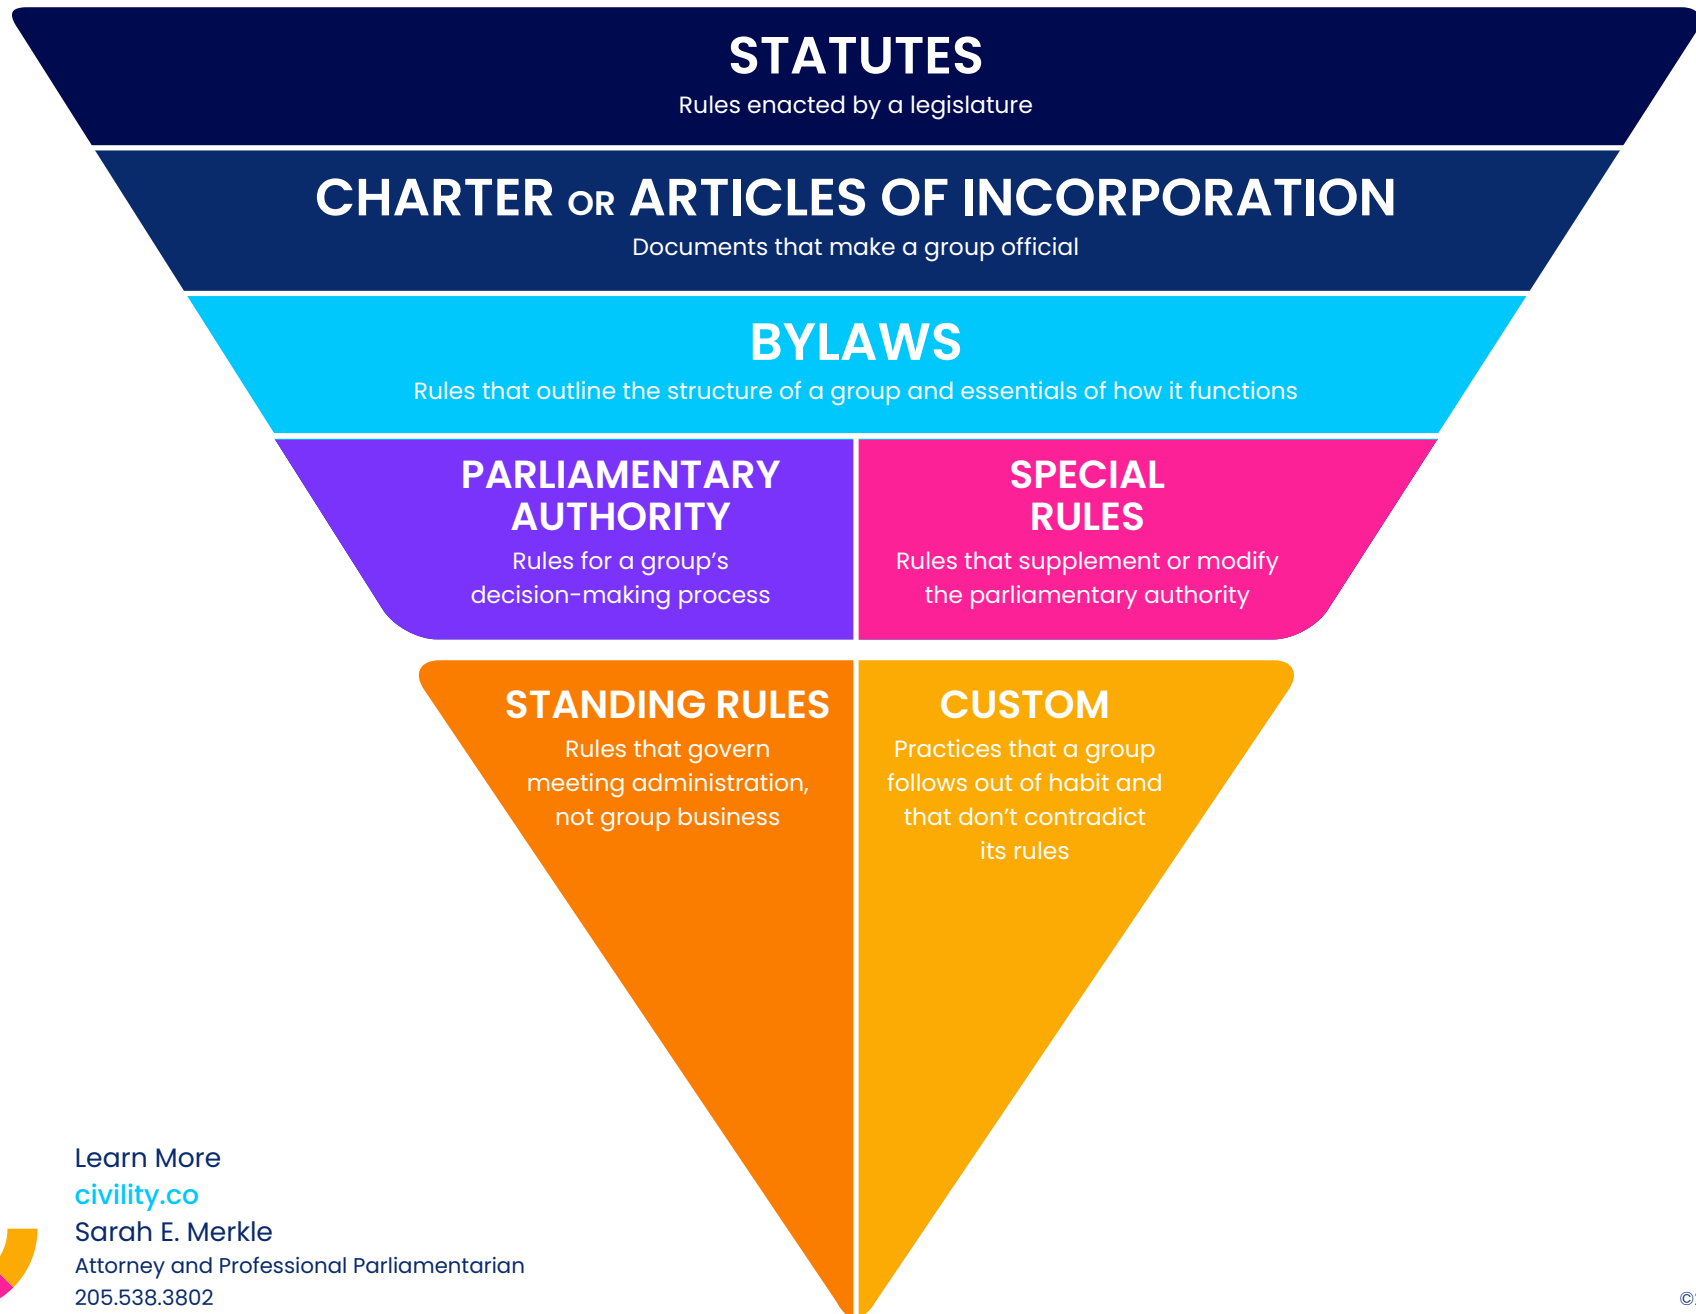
STATUTES
Rules enacted by a legislature

CHARTER OR ARTICLES OF INCORPORATION
Documents that make a group official

BYLAWS
Rules that outline the structure of a group and essentials of how it functions

PARLIAMENTARY AUTHORITY
Rules for a group's decision-making process

SPECIAL RULES
Rules that supplement or modify the parliamentary authority

STANDING RULES
Rules that govern meeting administration, not group business

CUSTOM
Practices that a group follows out of habit and that don't contradict its rules

Learn More
civility.co
Sarah E. Merkle
Attorney and Professional Parliamentarian
205.538.3802

©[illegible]